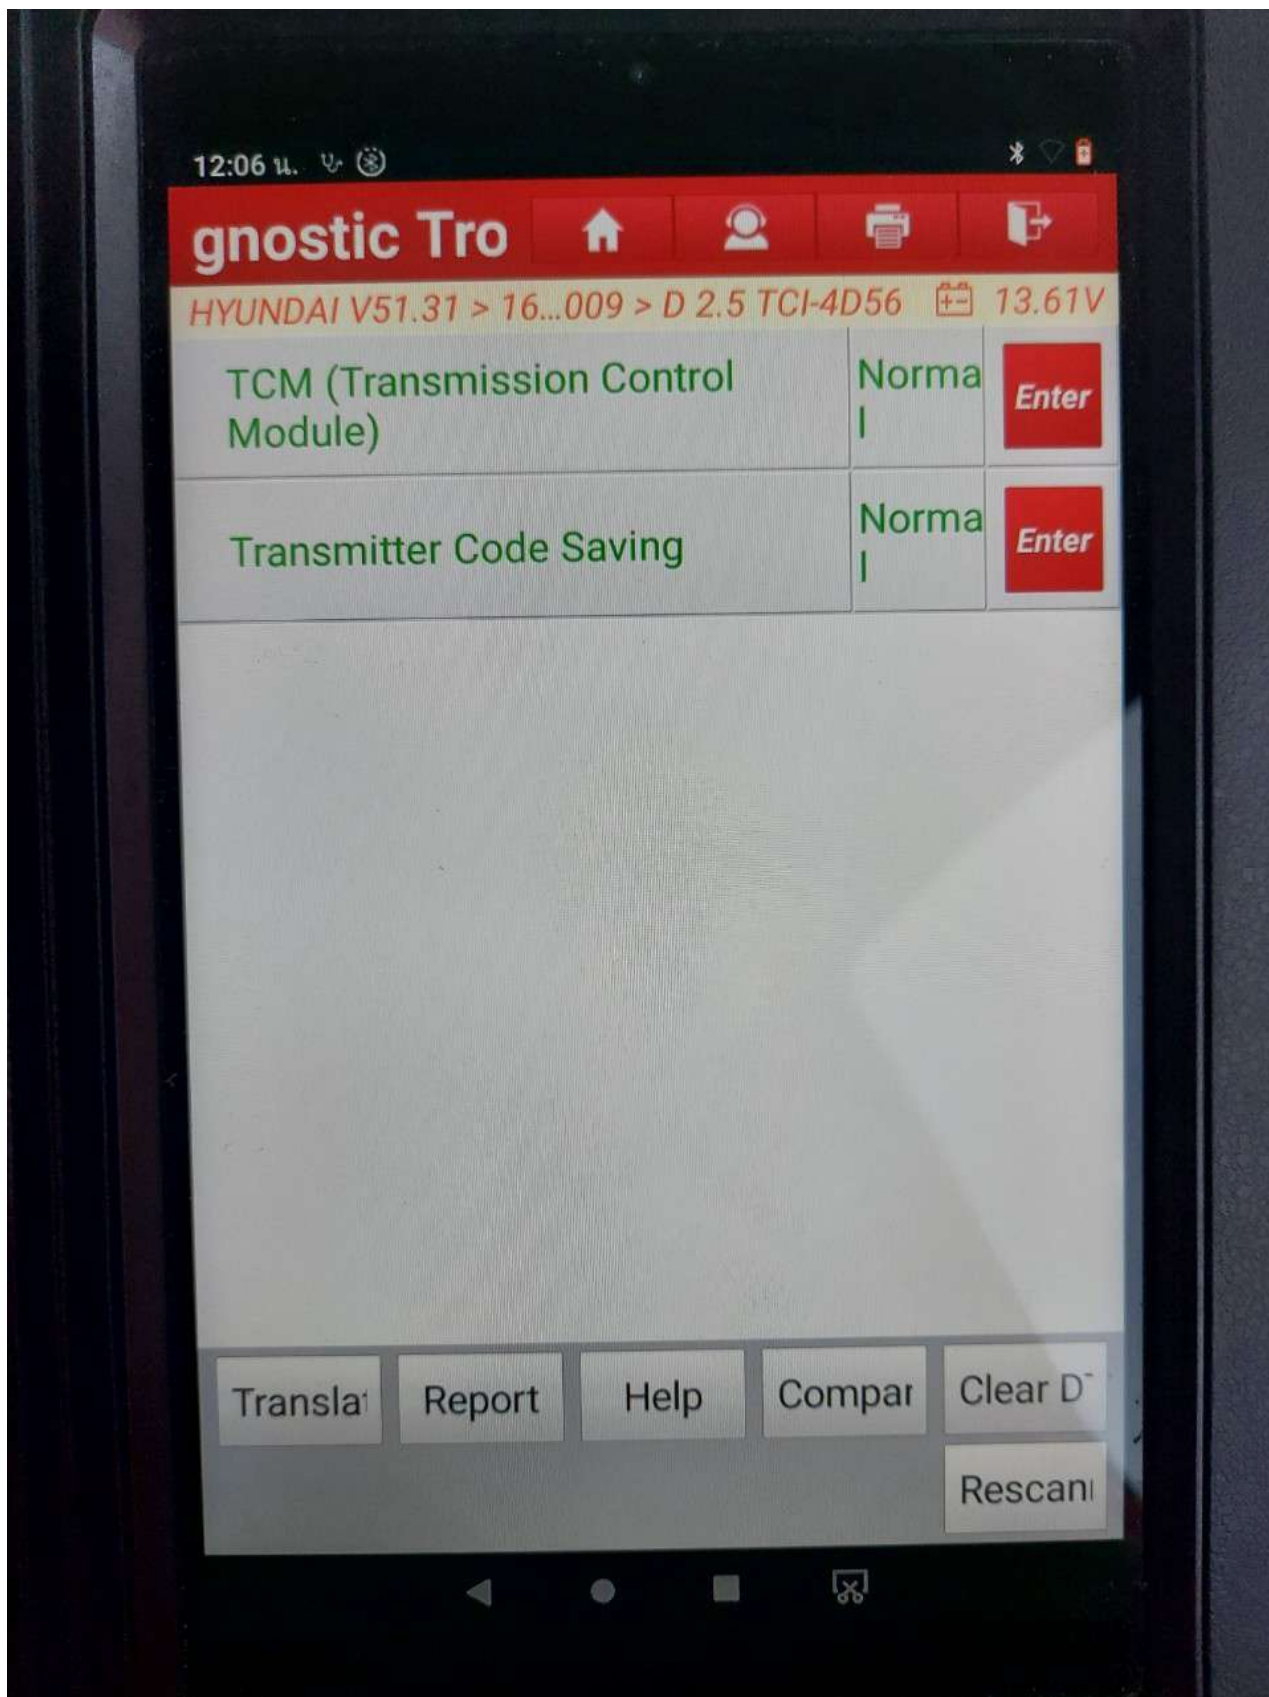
12:06 น.

gnostic Tro

HYUNDAI V51.31 > 16...009 > D 2.5 TCI-4D56 13.61V

| TCM (Transmission Control Module) | Normal | Enter |
|---|---|---|
| Transmitter Code Saving | Normal | Enter |

Translat Report Help Compar Clear D

Rescan